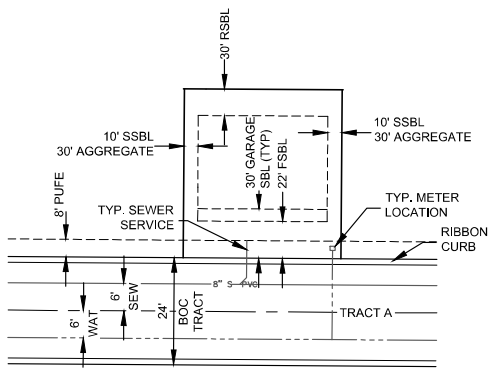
30' RSBL

10' SSBL
30' AGGREGATE

10' SSBL
30' AGGREGATE

30' GARAGE SBL (TYP)

22' FSBL

8' PUFE

TYP. SEWER SERVICE

TYP. METER LOCATION

RIBBON CURB

8" S PVC

6' SEW

6' WAT

24' BOC TRACT

TRACT A